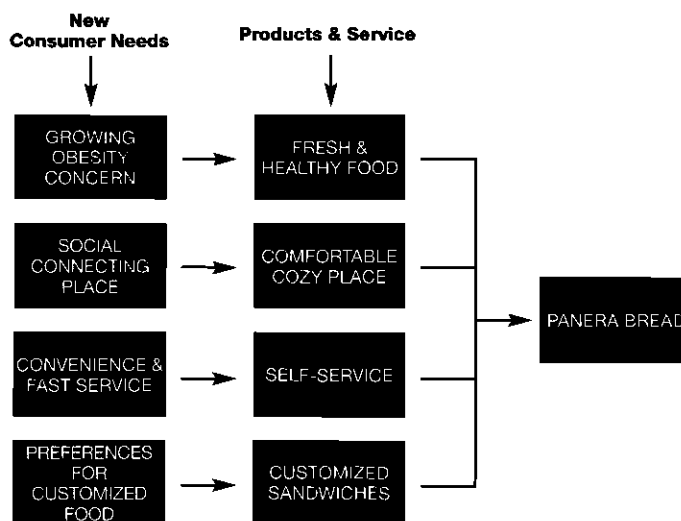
New Consumer Needs

Products & Service

GROWING OBESITY CONCERN

FRESH & HEALTHY FOOD

SOCIAL CONNECTING PLACE

COMFORTABLE COZY PLACE

CONVENIENCE & FAST SERVICE

SELF-SERVICE

PREFERENCES FOR CUSTOMIZED FOOD

CUSTOMIZED SANDWICHES

PANERA BREAD